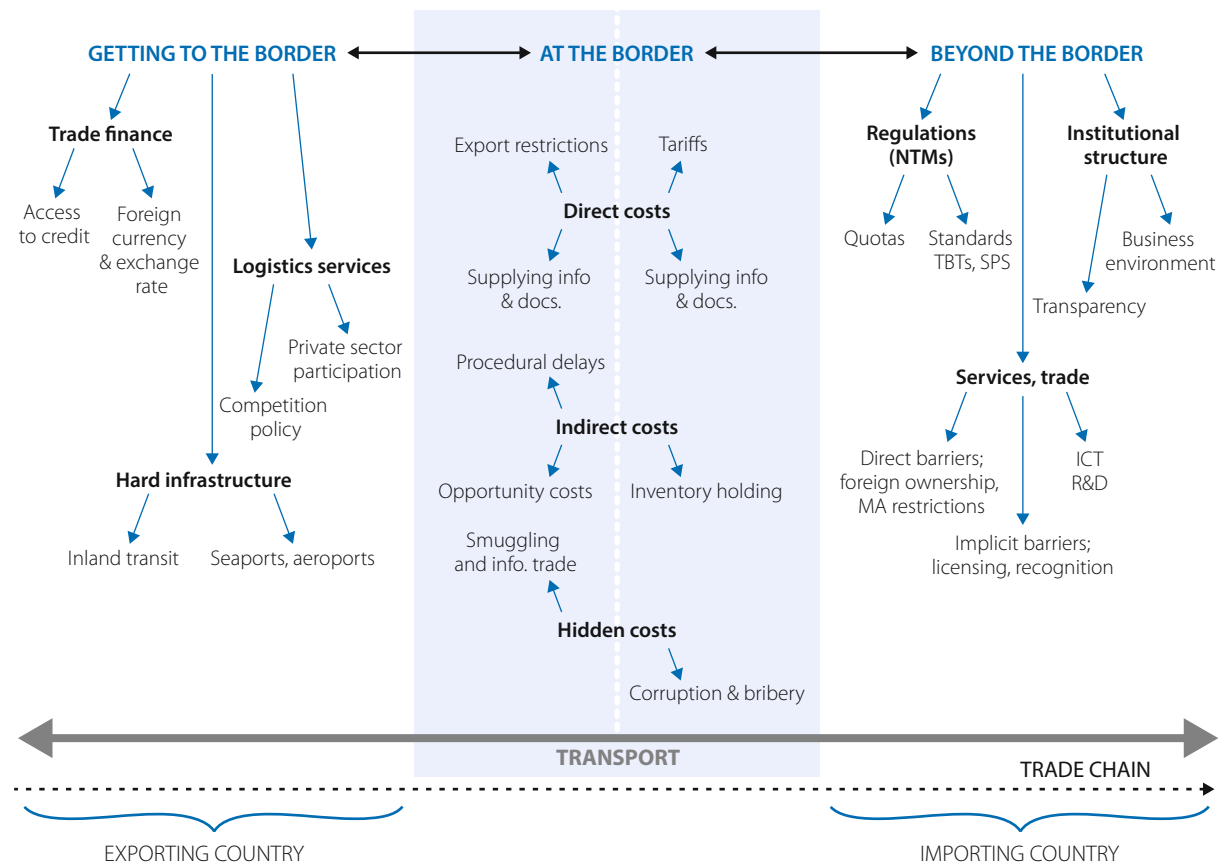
GETTING TO THE BORDER

AT THE BORDER

BEYOND THE BORDER

Trade finance

Access to credit

Foreign currency & exchange rate

Logistics services

Private sector participation

Competition policy

Hard infrastructure

Inland transit

Seaports, aeroports

Export restrictions

Tariffs

Direct costs

Supplying info & docs.

Supplying info & docs.

Procedural delays

Indirect costs

Opportunity costs

Inventory holding

Smuggling and info. trade

Hidden costs

Corruption & bribery

Regulations (NTMs)

Quotas

Standards TBTs, SPS

Institutional structure

Business environment

Transparency

Services, trade

Direct barriers; foreign ownership, MA restrictions

ICT R&D

Implicit barriers; licensing, recognition

TRANSPORT

TRADE CHAIN

EXPORTING COUNTRY

IMPORTING COUNTRY